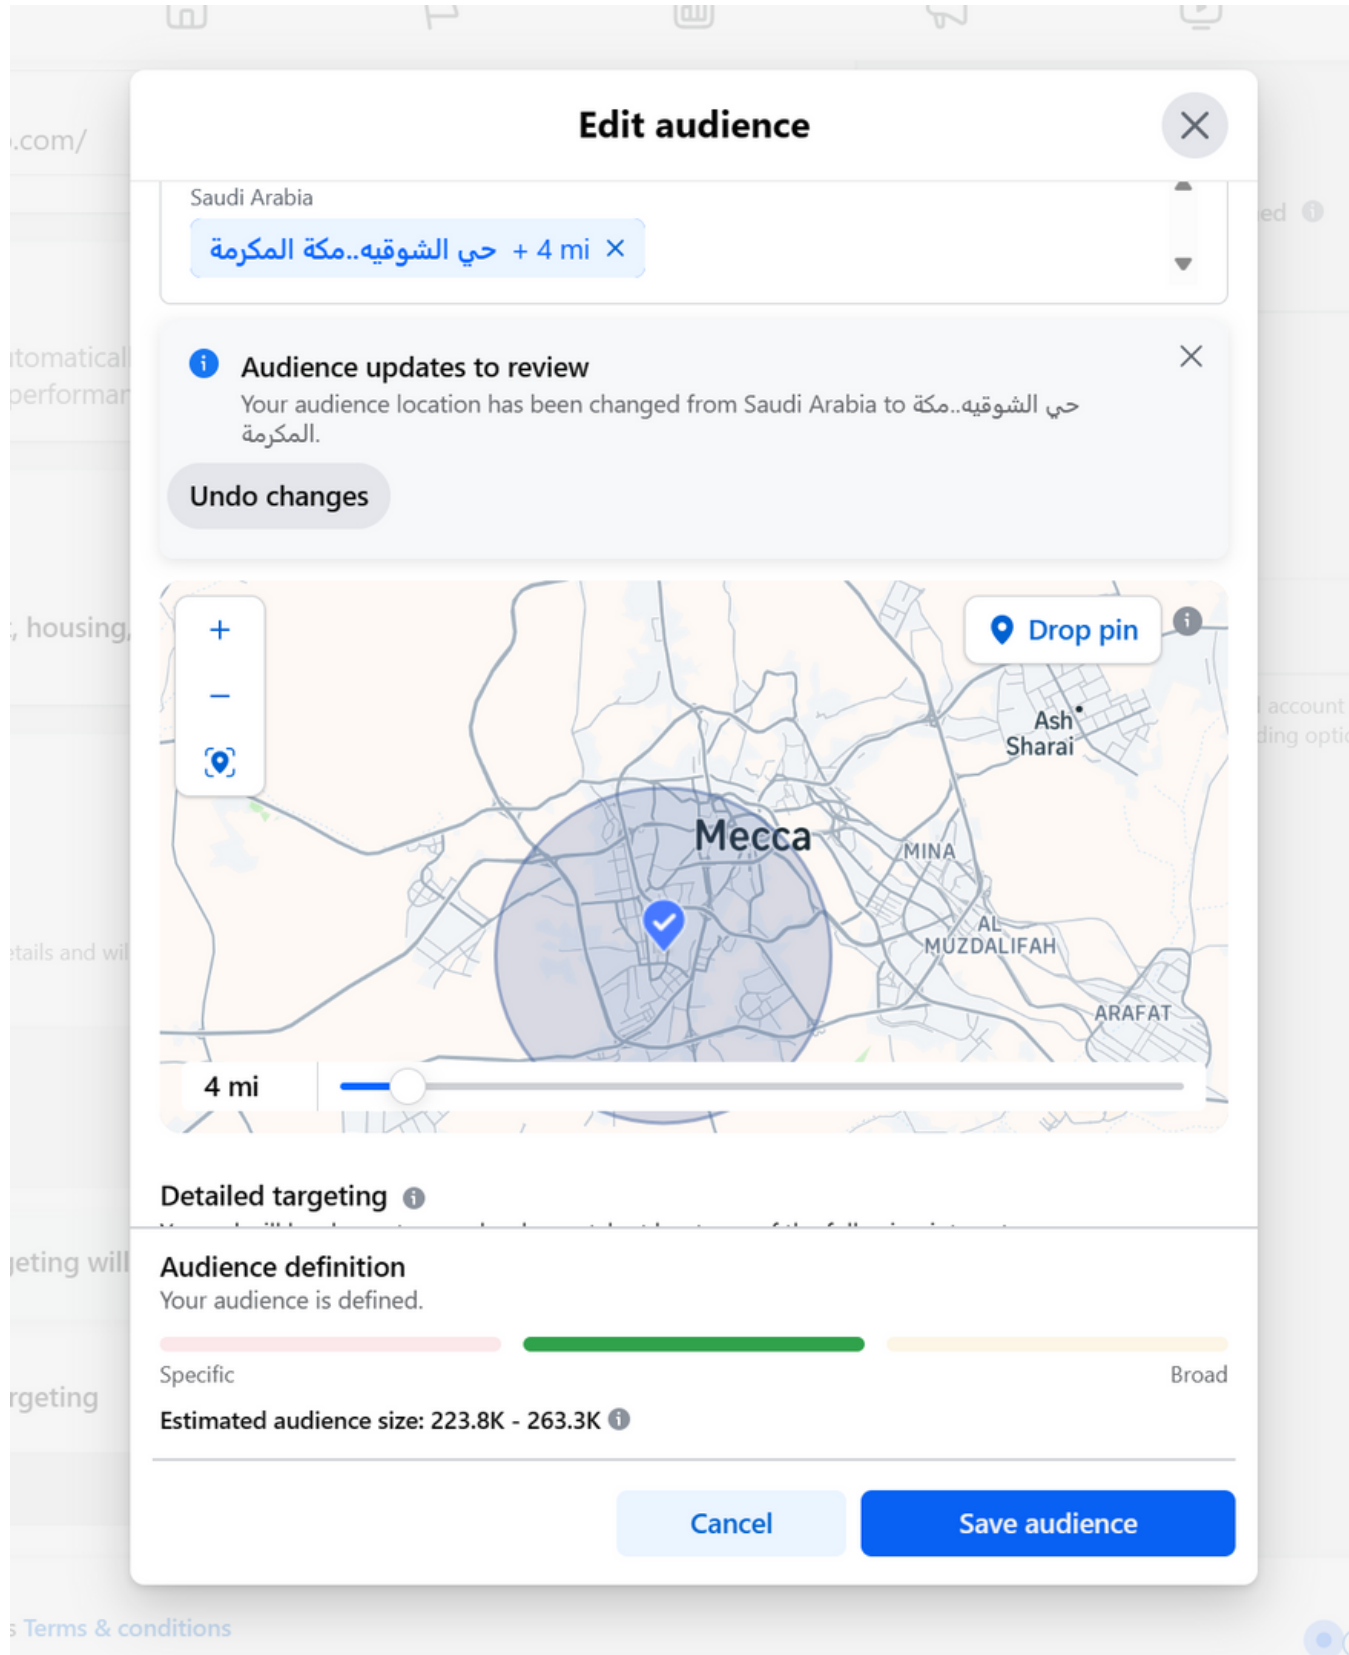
.com/

tomatical
performar

, housing,

tails and wil

geting will

rgeting

ed

account
ding optic

Edit audience

Saudi Arabia

حي الشوقيه..مكة المكرمة + 4 mi ×

Audience updates to review

Your audience location has been changed from Saudi Arabia to حي الشوقيه..مكة المكرمة.

Undo changes

+
−

Drop pin

Ash Sharai

Mecca

MINA

AL MUZDALIFAH

ARAFAT

4 mi

Detailed targeting

Audience definition

Your audience is defined.

Specific

Broad

Estimated audience size: 223.8K - 263.3K

Cancel

Save audience

Terms & conditions